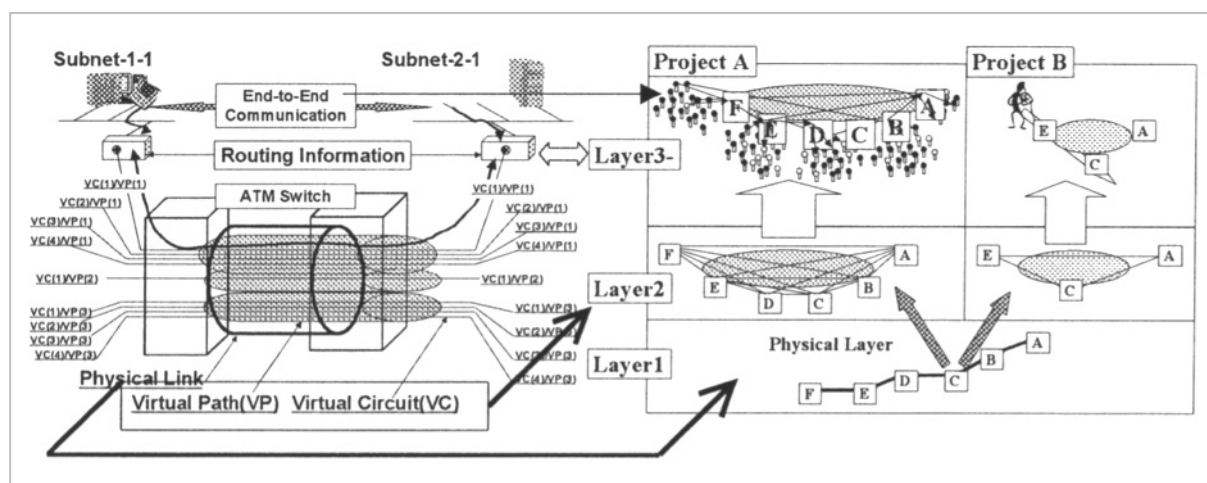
Subnet-1-1

Subnet-2-1

End-to-End Communication

Routing Information

Layer3-

ATM Switch

VC(1)/VP(1)
VC(2)/VP(1)
VC(3)/VP(1)
VC(4)/VP(1)
VC(1)/VP(2)
VC(1)/VP(3)
VC(2)/VP(3)
VC(3)/VP(3)
VC(4)/VP(3)

VC(1)/VP(1)
VC(2)/VP(1)
VC(3)/VP(1)
VC(4)/VP(1)
VC(1)/VP(2)
VC(1)/VP(3)
VC(2)/VP(3)
VC(3)/VP(3)
VC(4)/VP(3)

Physical Link

Virtual Path(VP)

Virtual Circuit(VC)

Layer2

Layer1

Project A

F E D C B A

F A E D C B

Physical Layer

F E D C B A

Project B

E A C

E A C